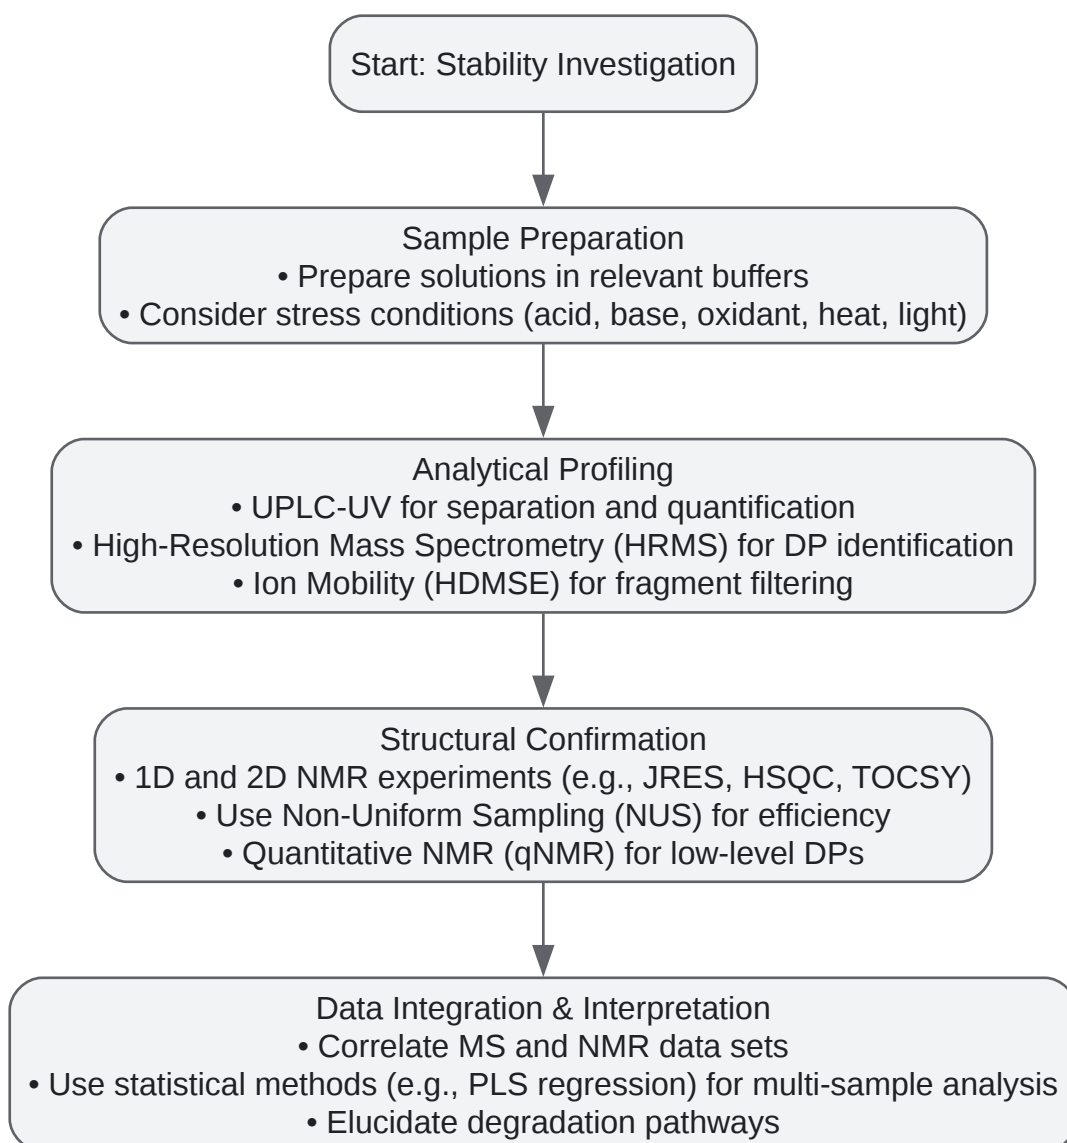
Start: Stability Investigation

Sample Preparation
• Prepare solutions in relevant buffers
• Consider stress conditions (acid, base, oxidant, heat, light)

Analytical Profiling
• UPLC-UV for separation and quantification
• High-Resolution Mass Spectrometry (HRMS) for DP identification
• Ion Mobility (HDMSE) for fragment filtering

Structural Confirmation
• 1D and 2D NMR experiments (e.g., JRES, HSQC, TOCSY)
• Use Non-Uniform Sampling (NUS) for efficiency
• Quantitative NMR (qNMR) for low-level DPs

Data Integration & Interpretation
• Correlate MS and NMR data sets
• Use statistical methods (e.g., PLS regression) for multi-sample analysis
• Elucidate degradation pathways